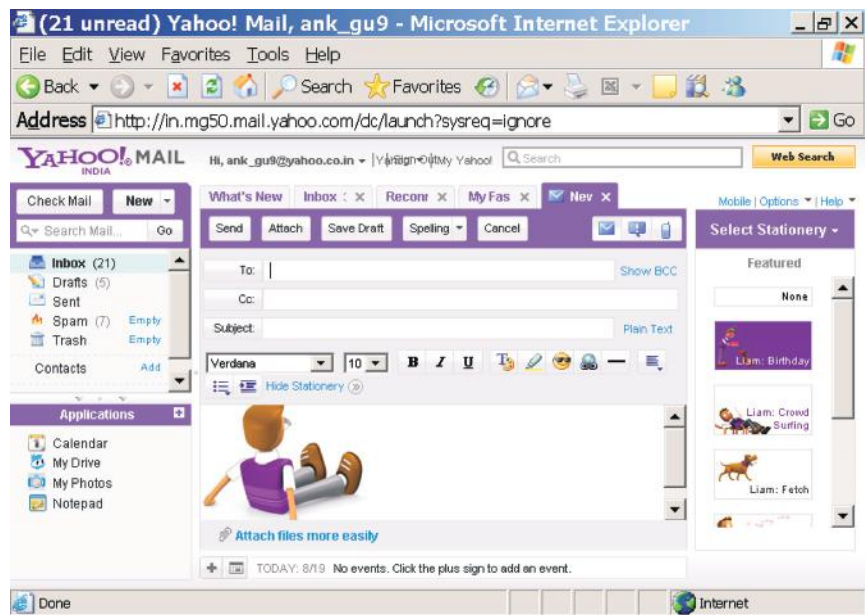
(21 unread) Yahoo! Mail, ank_gu9 - Microsoft Internet Explorer

File Edit View Favorites Tools Help

Back Search Favorites

Address http://in.mg50.mail.yahoo.com/dc/launch?sysreq=ignore

Go

YAHOO! MAIL INDIA

Hi, ank_gu9@yahoo.co.in - Sign Out My Yahoo! Search

Web Search

Check Mail New

Search Mail... Go

Inbox (21)
Drafts (5)
Sent
Spam (7) Empty
Trash Empty

Contacts Add

Applications

Calendar
My Drive
My Photos
Notepad

What's New Inbox Recon My Fas New

Send Attach Save Draft Spelling Cancel

To: Show BCC

Cc:

Subject: Plain Text

Verdana 10 B I U

Hide Stationery

Attach files more easily

TODAY: 8/19 No events. Click the plus sign to add an event.

Mobile | Options | Help

Select Stationery

Featured

None

Liam: Birthday

Liam: Crowd Surfing

Liam: Fetch

Done

Internet